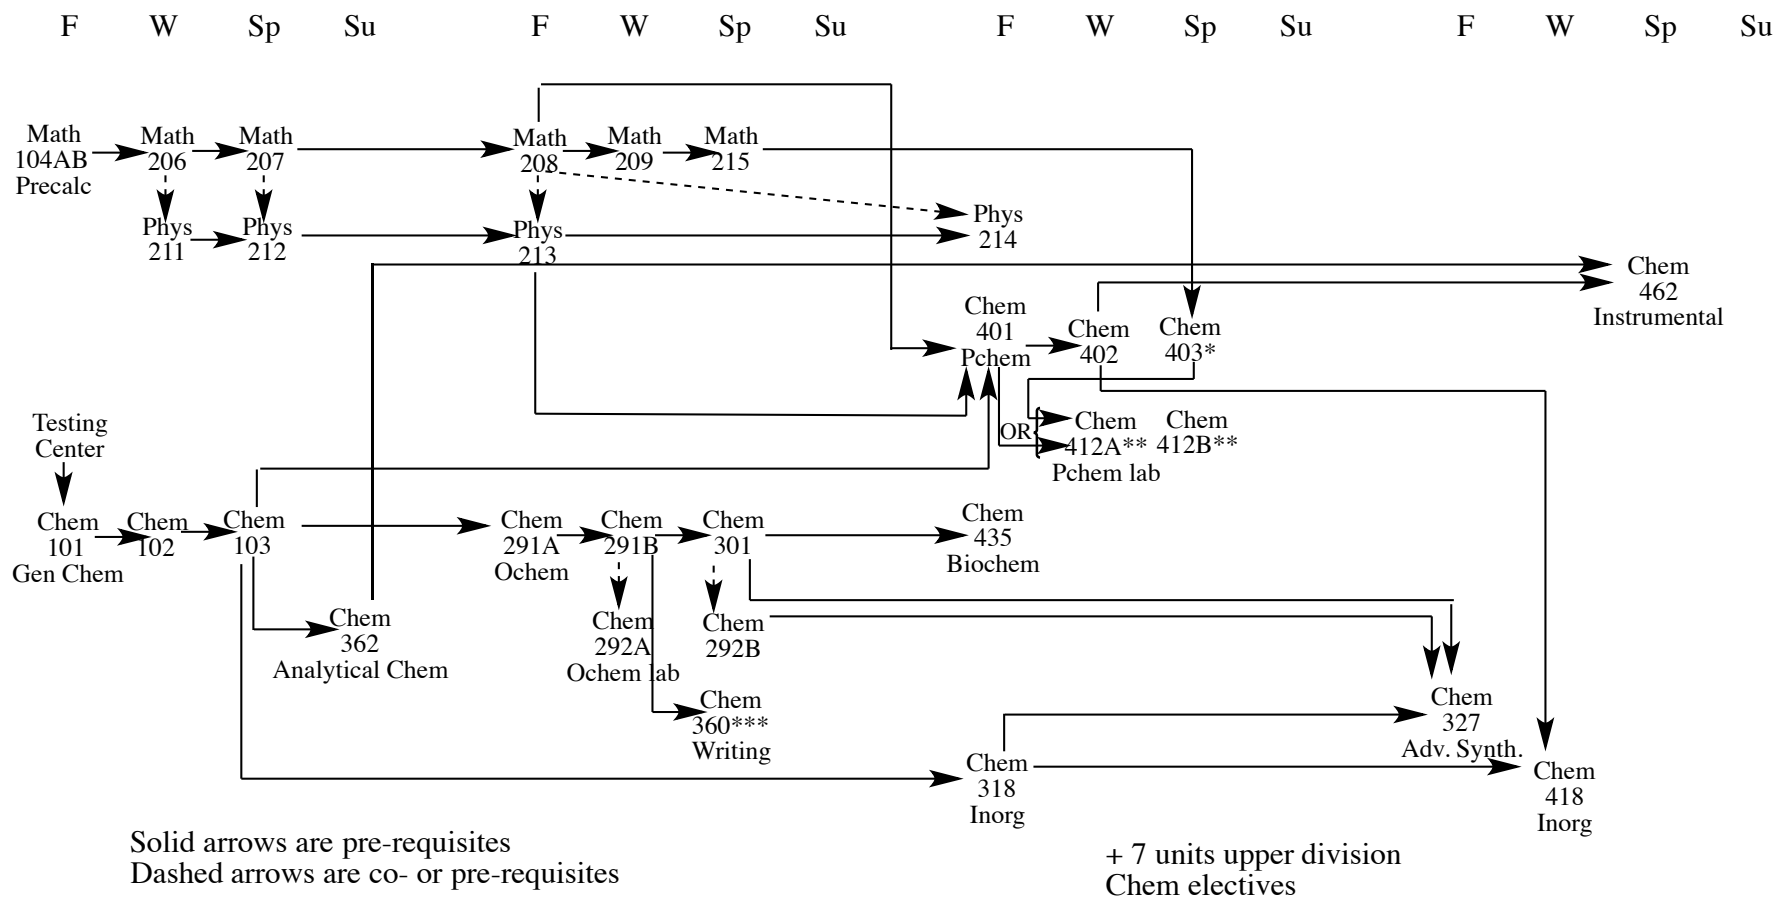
F W Sp Su F W Sp Su F W Sp Su F W Sp Su

Math 104AB Precalc
Math 206
Math 207
Math 208
Math 209
Math 215
Phys 211
Phys 212
Phys 213
Phys 214
Chem 462 Instrumental
Chem 401 Pchem
Chem 402
Chem 403*
OR
Chem 412A**
Chem 412B**
Pchem lab
Testing Center
Chem 101 Gen Chem
Chem 102
Chem 103
Chem 291A Ochem
Chem 291B
Chem 301
Chem 435 Biochem
Chem 362 Analytical Chem
Chem 292A Ochem lab
Chem 292B
Chem 360*** Writing
Chem 327 Adv. Synth.
Chem 318 Inorg
Chem 418 Inorg

Solid arrows are pre-requisites
Dashed arrows are co- or pre-requisites

+ 7 units upper division Chem electives